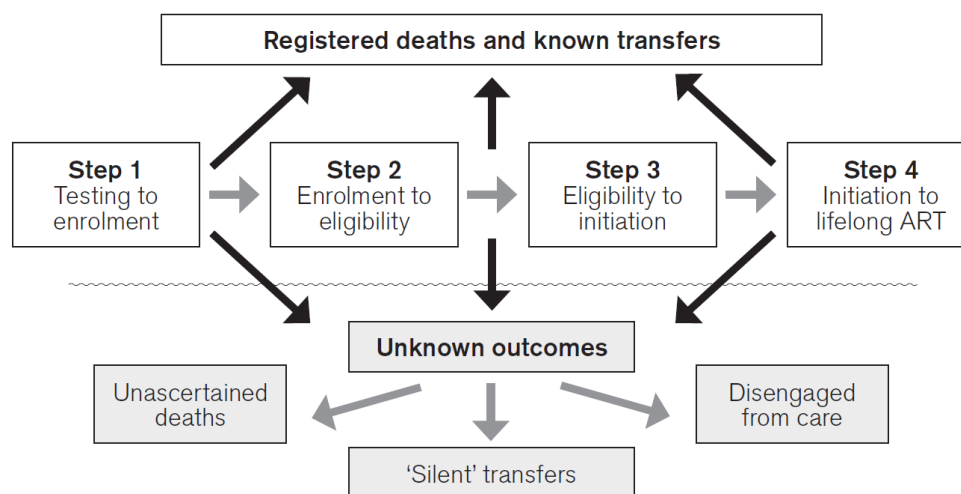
Registered deaths and known transfers

Step 1
Testing to enrolment

Step 2
Enrolment to eligibility

Step 3
Eligibility to initiation

Step 4
Initiation to lifelong ART

Unknown outcomes

Unascertained deaths

'Silent' transfers

Disengaged from care